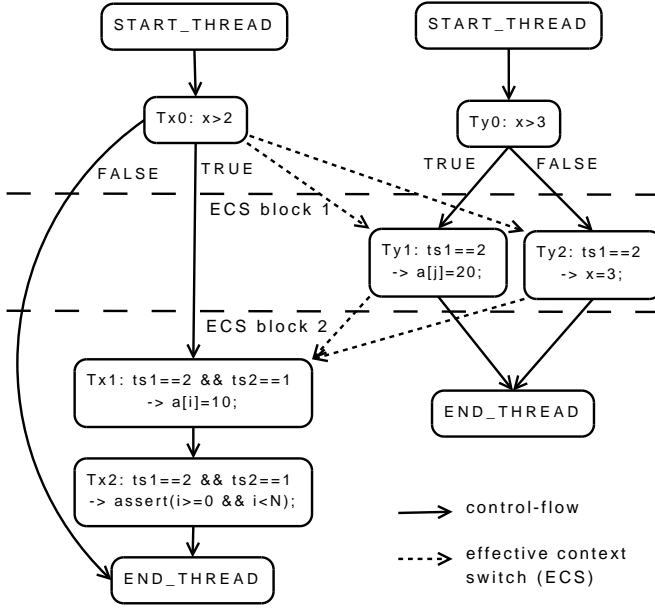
START_THREAD

START_THREAD

Tx0: x>2

Ty0: x>3

FALSE

TRUE

TRUE

FALSE

ECS block 1

Ty1: ts1==2 -> a[j]=20;

Ty2: ts1==2 -> x=3;

ECS block 2

Tx1: ts1==2 && ts2==1 -> a[i]=10;

END_THREAD

Tx2: ts1==2 && ts2==1 -> assert(i>=0 && i<N);

control-flow

effective context switch (ECS)

END_THREAD